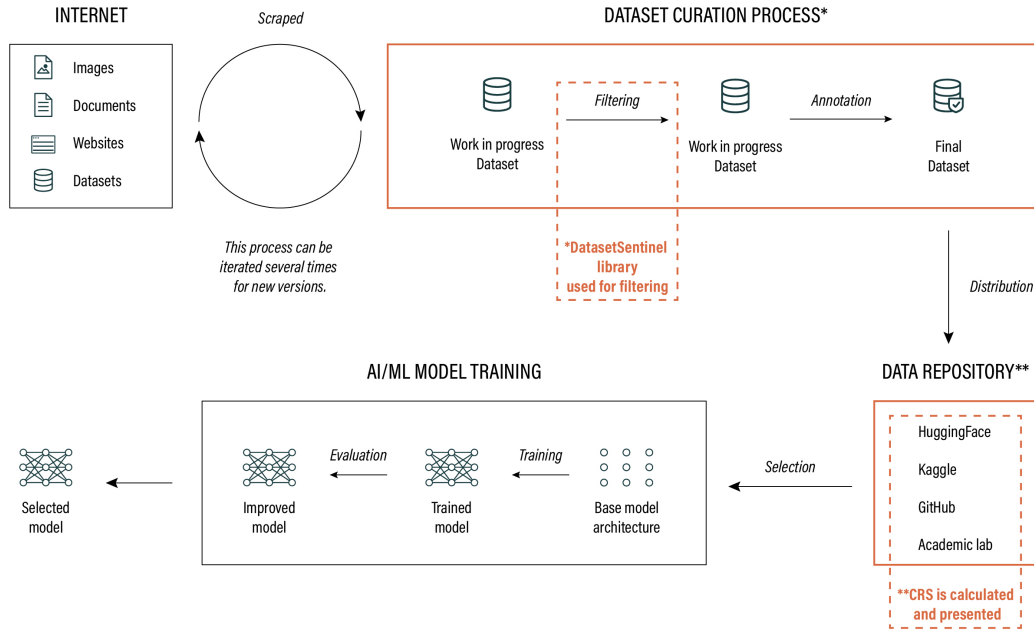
INTERNET

Images
Documents
Websites
Datasets

Scraped

This process can be iterated several times for new versions.

DATASET CURATION PROCESS*

Work in progress Dataset

Filtering

Work in progress Dataset

Annotation

Final Dataset

*DatasetSentinel library used for filtering

Distribution

DATA REPOSITORY**

HuggingFace
Kaggle
GitHub
Academic lab

**CRS is calculated and presented

AI/ML MODEL TRAINING

Selection

Base model architecture

Training

Trained model

Evaluation

Improved model

Selected model